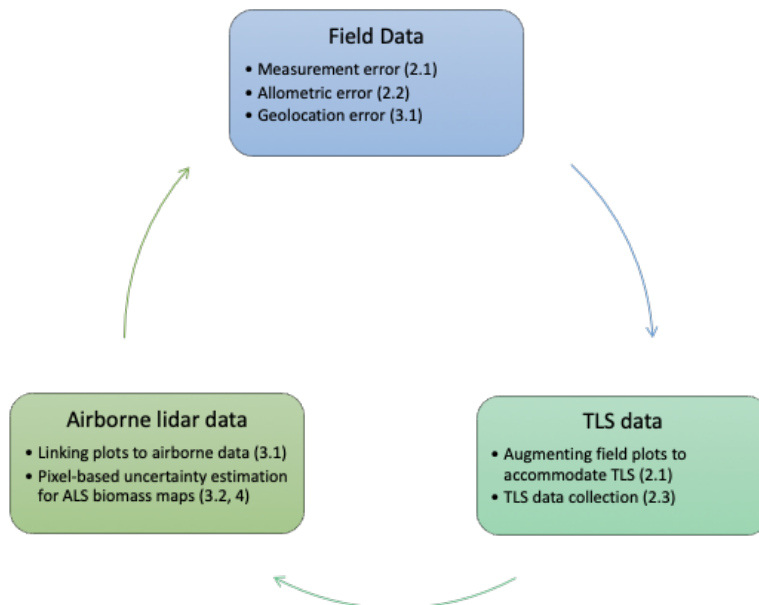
Field Data

• Measurement error (2.1)
• Allometric error (2.2)
• Geolocation error (3.1)

TLS data

• Augmenting field plots to accommodate TLS (2.1)
• TLS data collection (2.3)

Airborne lidar data

• Linking plots to airborne data (3.1)
• Pixel-based uncertainty estimation for ALS biomass maps (3.2, 4)